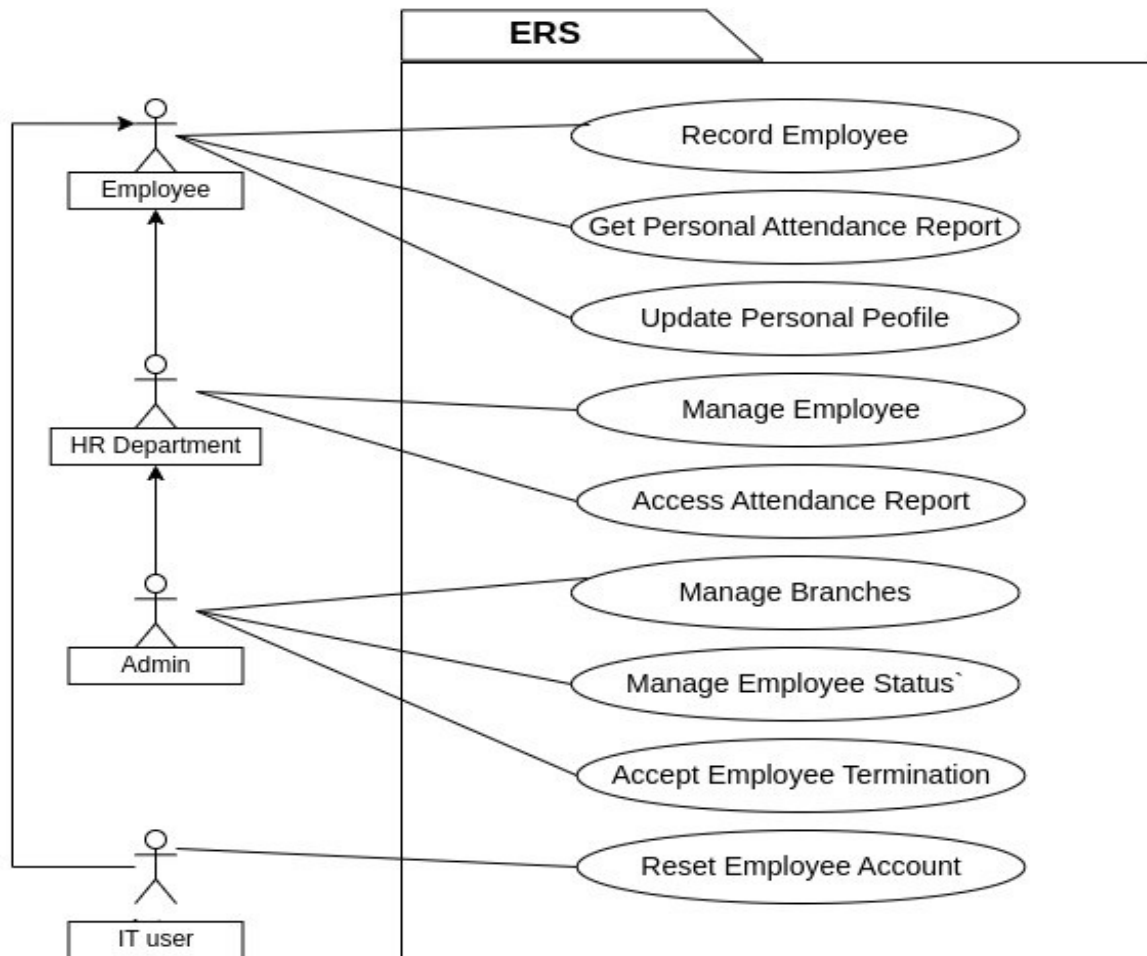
ERS

Employee

HR Department

Admin

IT user

Record Employee

Get Personal Attendance Report

Update Personal Peofile

Manage Employee

Access Attendance Report

Manage Branches

Manage Employee Status`

Accept Employee Termination

Reset Employee Account